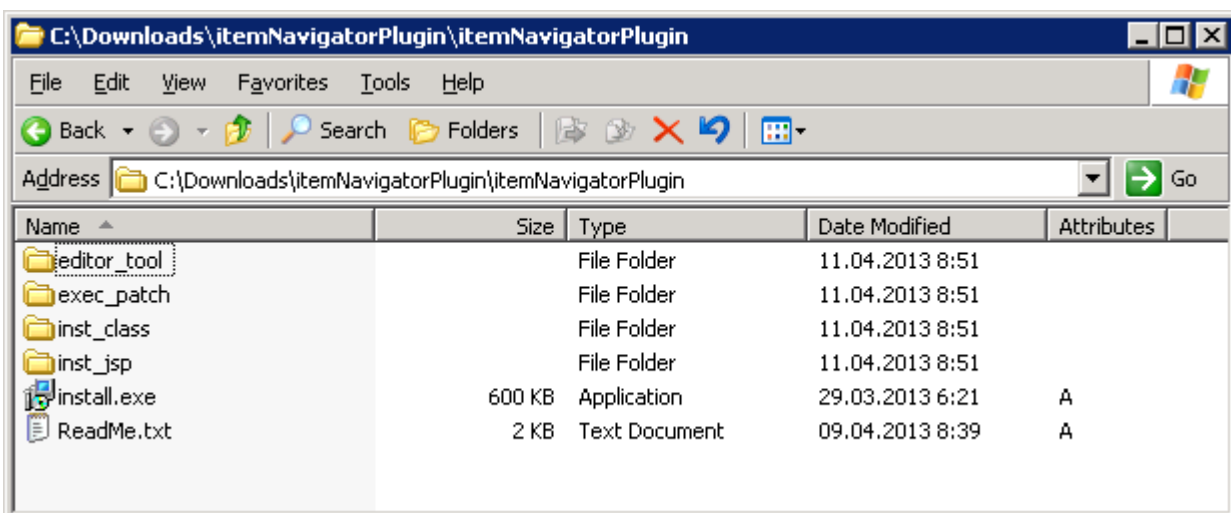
C:\Downloads\itemNavigatorPlugin\itemNavigatorPlugin

File Edit View Favorites Tools Help

Back Search Folders

Address C:\Downloads\itemNavigatorPlugin\itemNavigatorPlugin Go

| Name | Size | Type | Date Modified | Attributes |
|---|---|---|---|---|
| editor_tool | | File Folder | 11.04.2013 8:51 | |
| exec_patch | | File Folder | 11.04.2013 8:51 | |
| inst_class | | File Folder | 11.04.2013 8:51 | |
| inst_jsp | | File Folder | 11.04.2013 8:51 | |
| install.exe | 600 KB | Application | 29.03.2013 6:21 | A |
| ReadMe.txt | 2 KB | Text Document | 09.04.2013 8:39 | A |